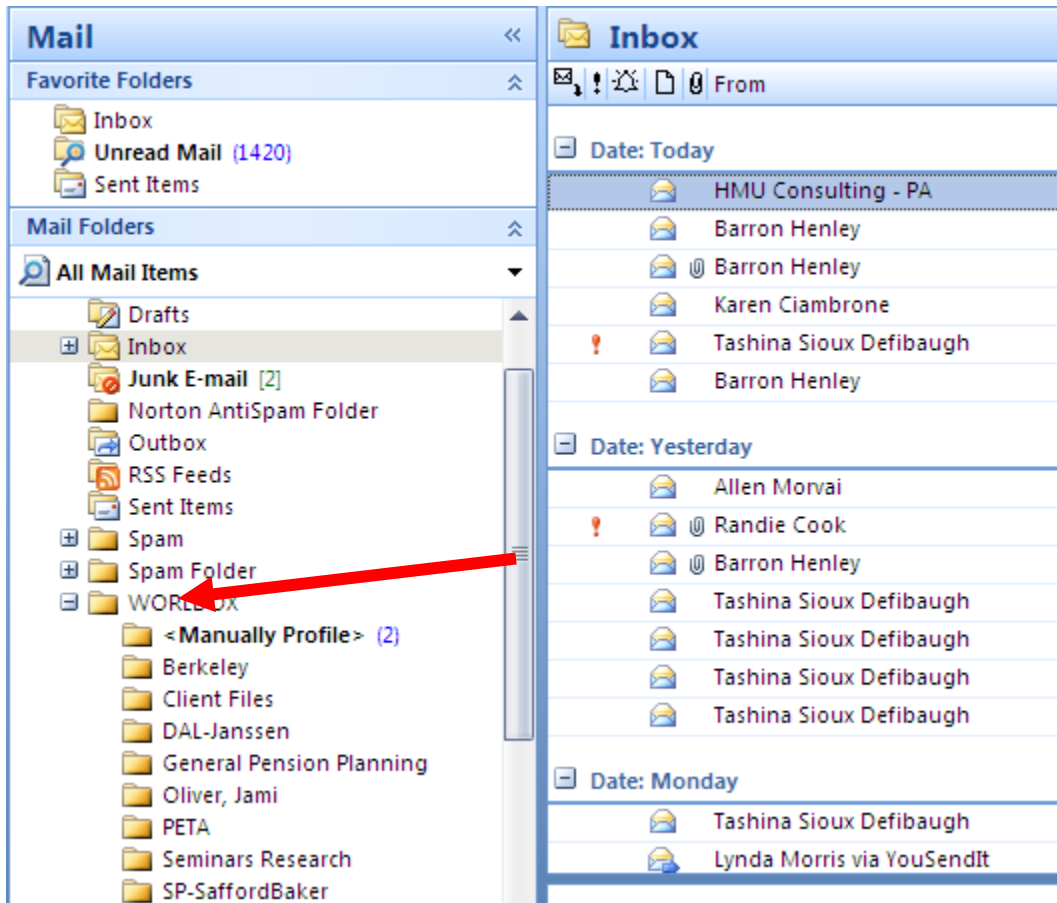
Mail «

Favorite Folders

Inbox
Unread Mail (1420)
Sent Items

Mail Folders

All Mail Items

Drafts
Inbox
Junk E-mail [2]
Norton AntiSpam Folder
Outbox
RSS Feeds
Sent Items
Spam
Spam Folder
WORLDBOX
<Manually Profile> (2)
Berkeley
Client Files
DAL-Janssen
General Pension Planning
Oliver, Jami
PETA
Seminars Research
SP-SaffordBaker

Inbox

! From

Date: Today
HMU Consulting - PA
Barron Henley
Barron Henley
Karen Ciambrone
Tashina Sioux Defibaugh
Barron Henley

Date: Yesterday
Allen Morvai
Randie Cook
Barron Henley
Tashina Sioux Defibaugh
Tashina Sioux Defibaugh
Tashina Sioux Defibaugh
Tashina Sioux Defibaugh

Date: Monday
Tashina Sioux Defibaugh
Lynda Morris via YouSendIt